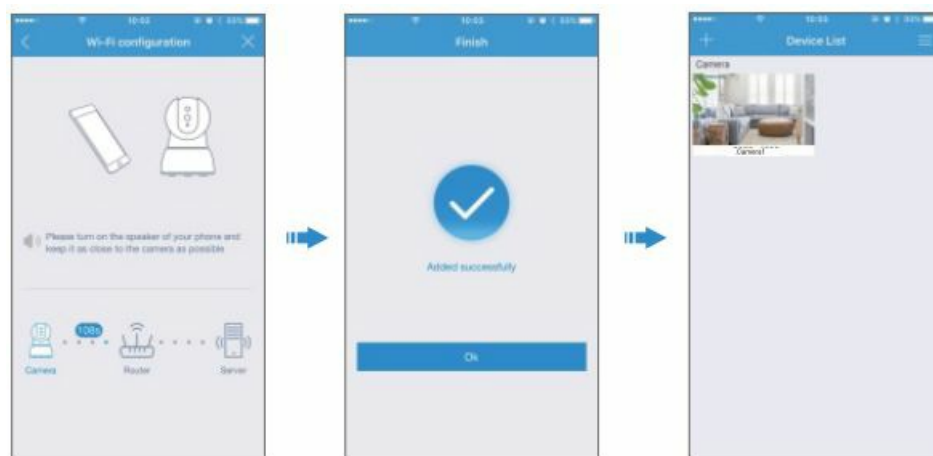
10:03

Wi-Fi configuration

Please turn on the speaker of your phone and keep it as close to the camera as possible

108s

Camera

Router

Server

10:03

Finish

Added successfully

Ok

10:03

Device List

Camera

Camera1